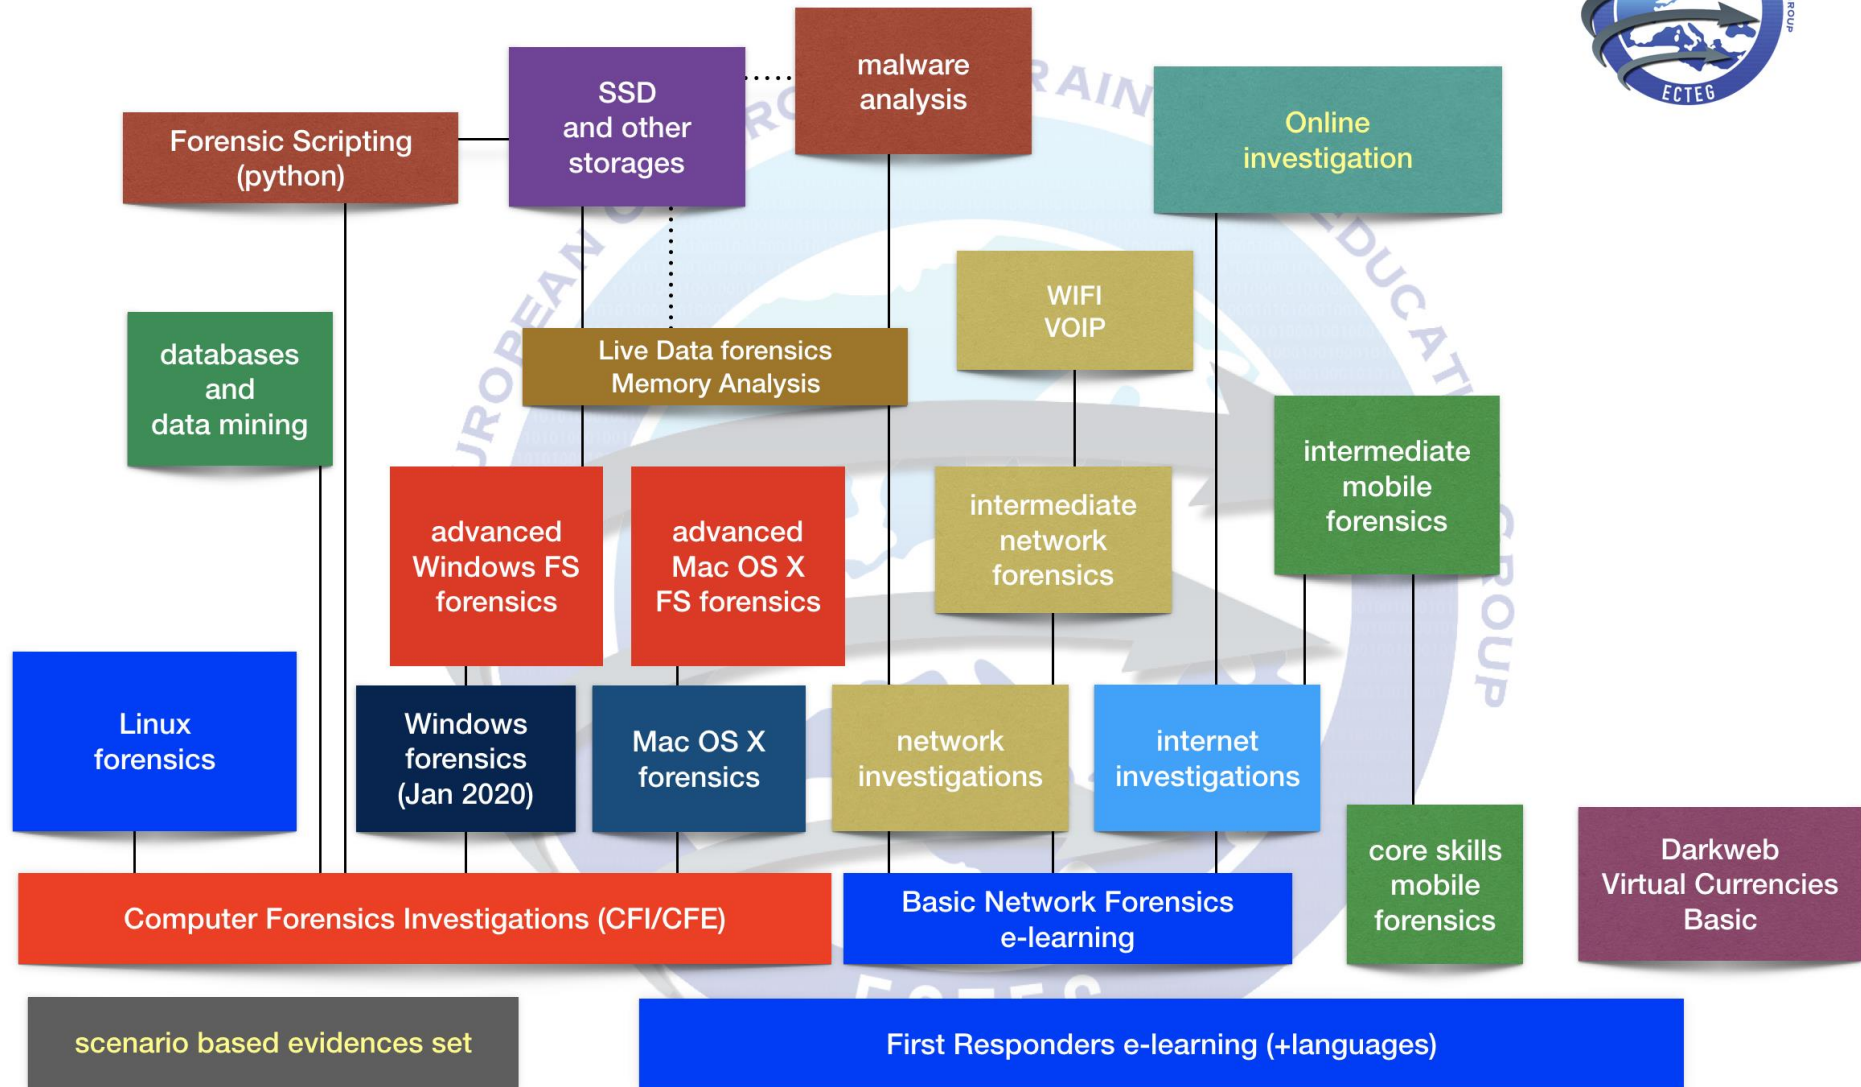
ECTEG

Forensic Scripting (python)

SSD and other storages

malware analysis

Online investigation

databases and data mining

Live Data forensics Memory Analysis

WIFI VOIP

intermediate mobile forensics

advanced Windows FS forensics

advanced Mac OS X FS forensics

intermediate network forensics

Linux forensics

Windows forensics (Jan 2020)

Mac OS X forensics

network investigations

internet investigations

core skills mobile forensics

Darkweb Virtual Currencies Basic

Computer Forensics Investigations (CFI/CFE)

Basic Network Forensics e-learning

scenario based evidences set

First Responders e-learning (+languages)